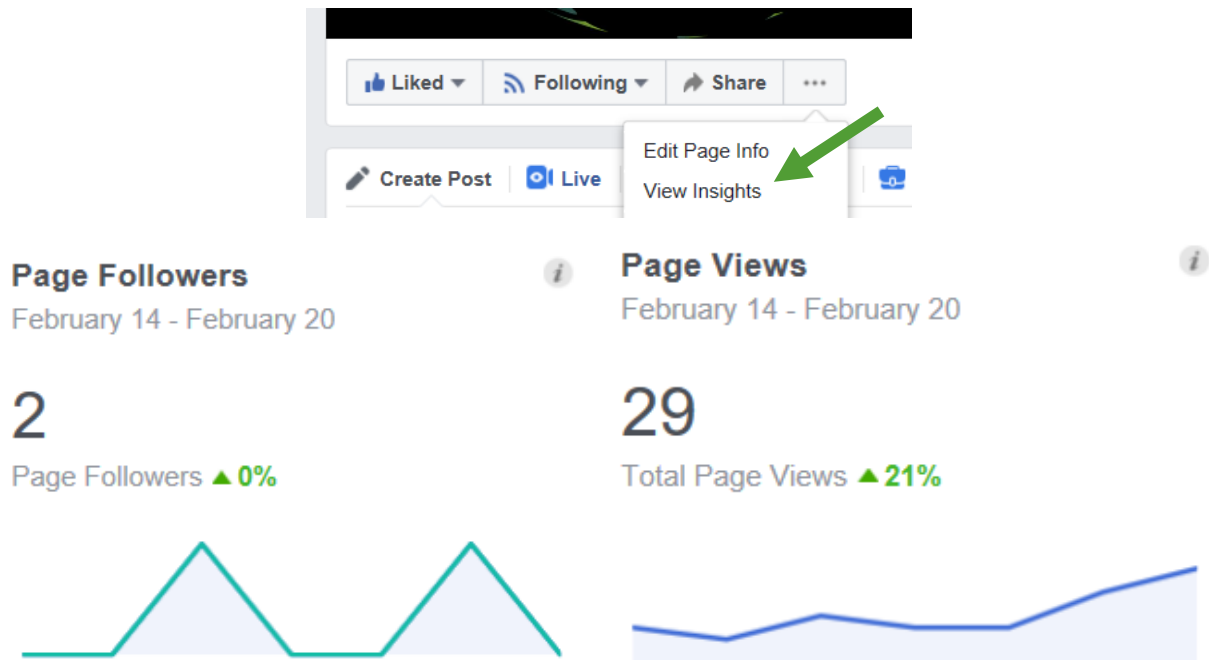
Liked
Following
Share
...
Edit Page Info
View Insights
Create Post
Live

Page Followers
February 14 - February 20

2
Page Followers ▲ 0%

Page Views
February 14 - February 20

29
Total Page Views ▲ 21%